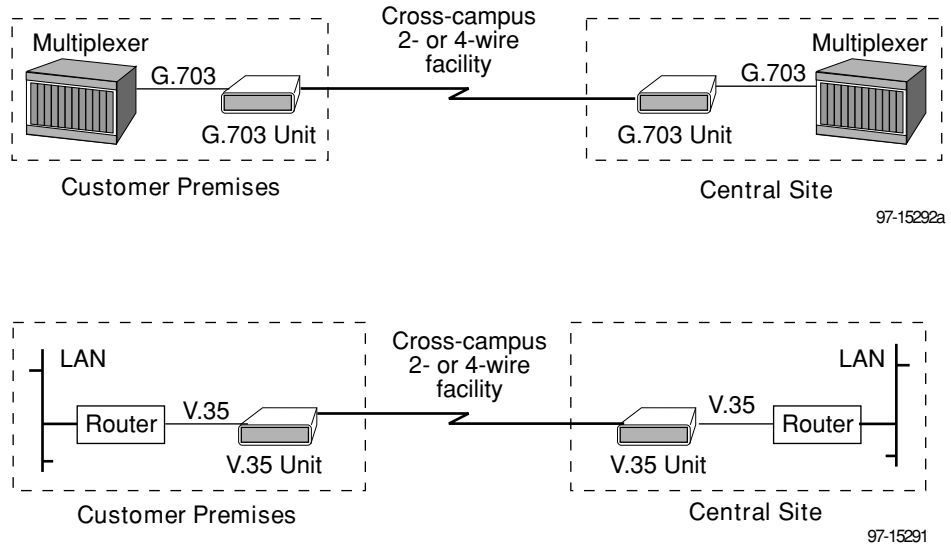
Cross-campus 2- or 4-wire facility

Multiplexer

G.703

G.703 Unit

Customer Premises

Multiplexer

G.703

G.703 Unit

Central Site

97-15292a

Cross-campus 2- or 4-wire facility

LAN

Router

V.35

V.35 Unit

Customer Premises

LAN

V.35

Router

V.35 Unit

Central Site

97-15291